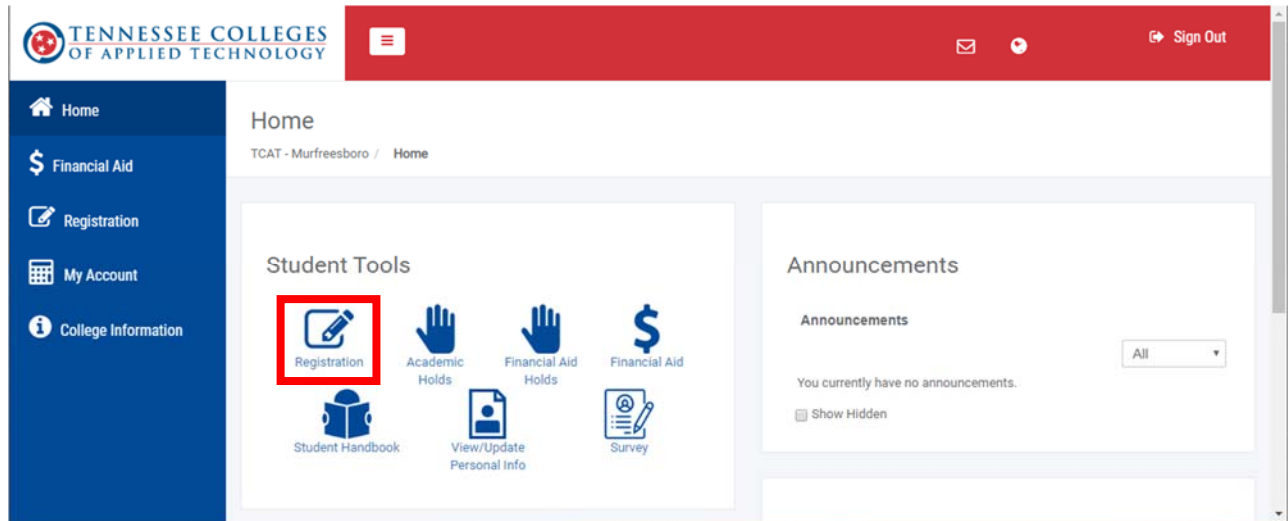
TENNESSEE COLLEGES OF APPLIED TECHNOLOGY

Sign Out

Home

Financial Aid

Registration

My Account

College Information

Home

TCAT - Murfreesboro / Home

Student Tools

Registration

Academic Holds

Financial Aid Holds

Financial Aid

Student Handbook

View/Update Personal Info

Survey

Announcements

Announcements

All

You currently have no announcements.

Show Hidden